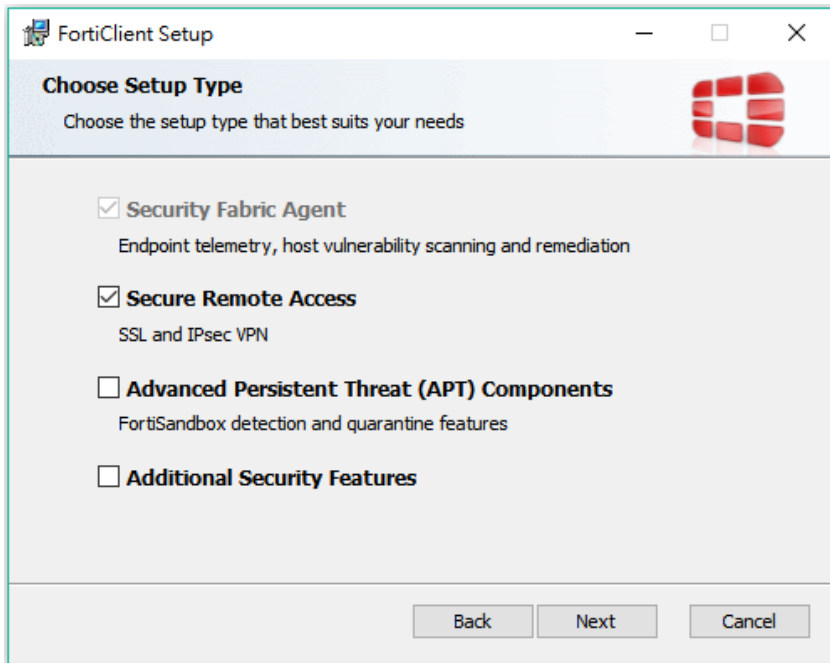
FortiClient Setup

Choose Setup Type

Choose the setup type that best suits your needs

Security Fabric Agent

Endpoint telemetry, host vulnerability scanning and remediation

Secure Remote Access

SSL and IPsec VPN

Advanced Persistent Threat (APT) Components

FortiSandbox detection and quarantine features

Additional Security Features

Back Next Cancel